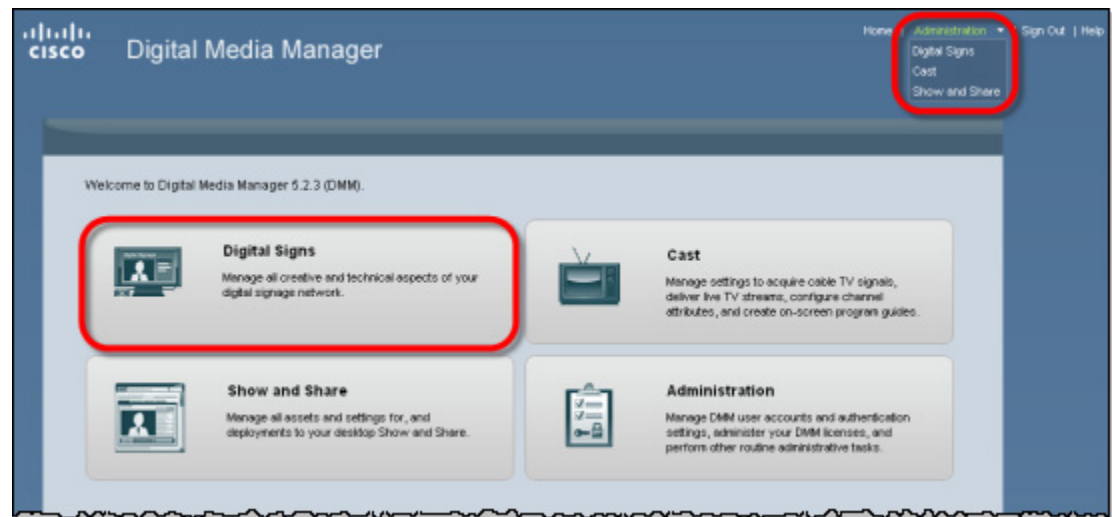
cisco Digital Media Manager

Home | Administration ▾ | Sign Out | Help

Digital Signs
Cast
Show and Share

Welcome to Digital Media Manager 5.2.3 (DMM).

Digital Signs
Manage all creative and technical aspects of your digital signage network.

Cast
Manage settings to acquire cable TV signals, deliver live TV streams, configure channel attributes, and create on-screen program guides.

Show and Share
Manage all assets and settings for, and deployments to your desktop Show and Share.

Administration
Manage DMM user accounts and authentication settings, administer your DMM licenses, and perform other routine administrative tasks.

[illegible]